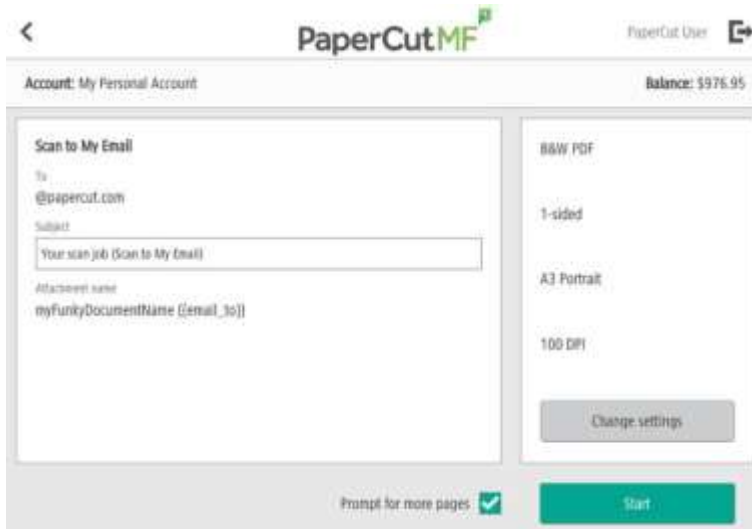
<

PaperCut MF

PaperCut User

Account: My Personal Account

Balance: $976.95

Scan to My Email

To

@papercut.com

Subject

Your scan job (Scan to My Email)

Attachment name

myFunkyDocumentName ([email_to])

B&W PDF

1-sided

A3 Portrait

100 DPI

Change settings

Prompt for more pages

Start